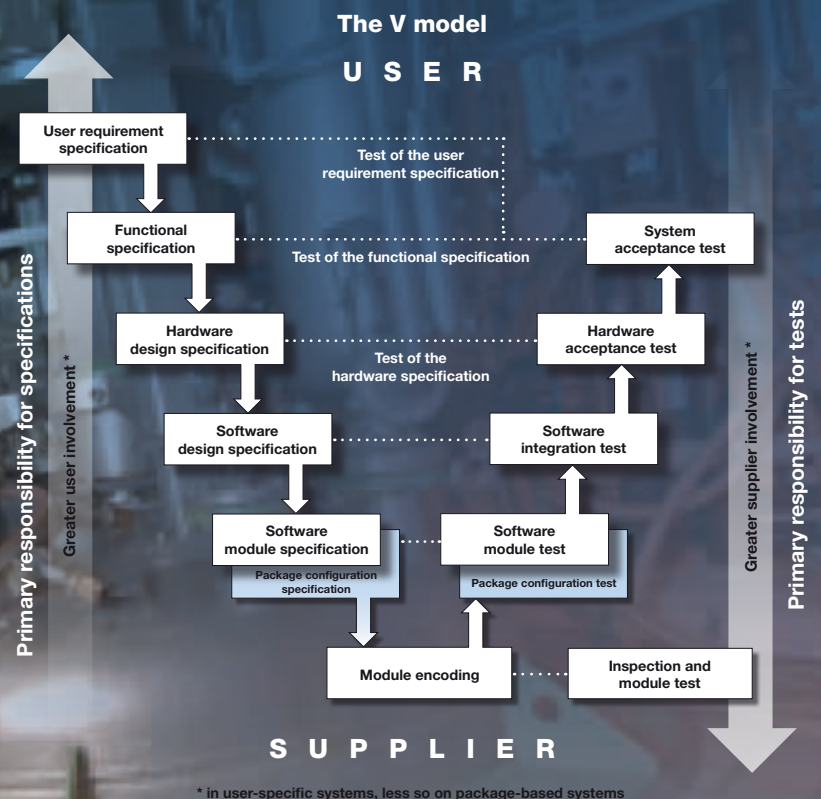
The V model

U S E R

Primary responsibility for specifications

Greater user involvement *

User requirement specification

Test of the user requirement specification

Functional specification

Test of the functional specification

System acceptance test

Hardware design specification

Test of the hardware specification

Hardware acceptance test

Software design specification

Software integration test

Software module specification

Package configuration specification

Software module test

Package configuration test

Module encoding

Inspection and module test

Greater supplier involvement *

Primary responsibility for tests

S U P P L I E R

* in user-specific systems, less so on package-based systems